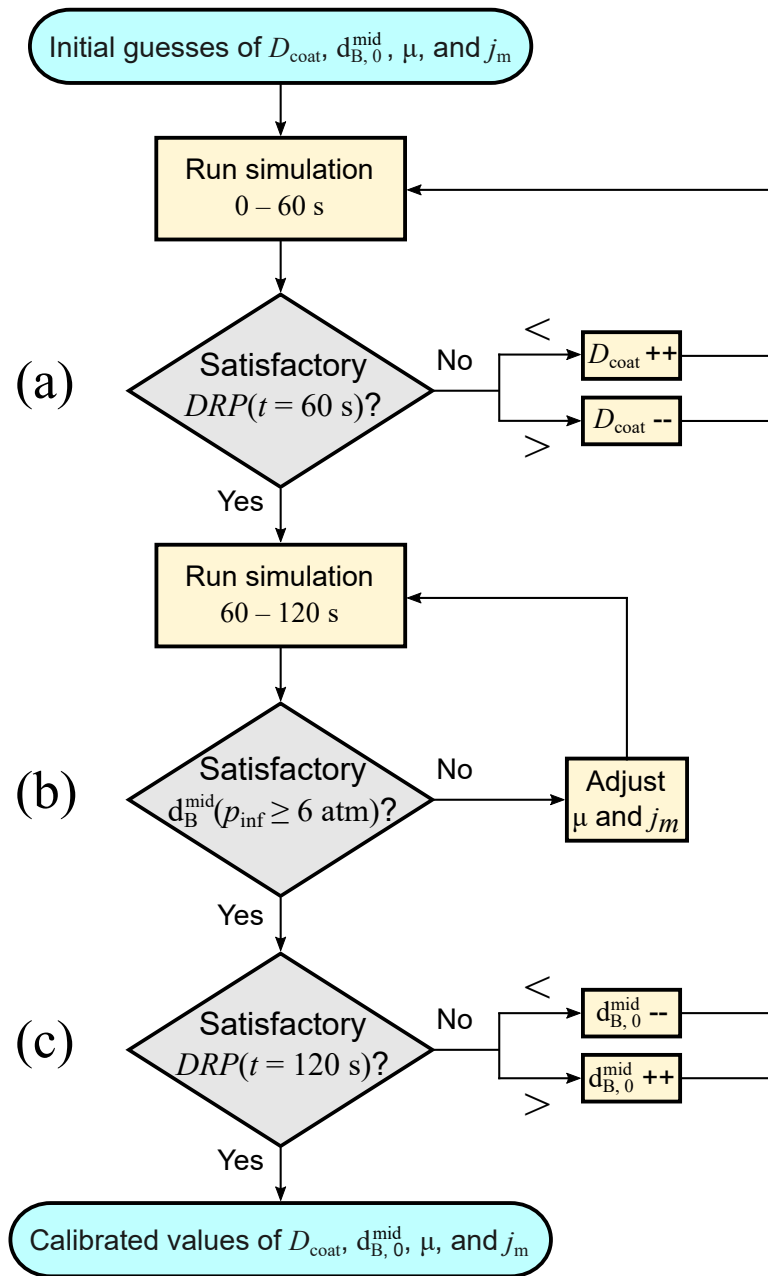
Initial guesses of $D_{\text{coat}}$, $d_{B,0}^{mid}$, $\mu$, and $j_m$

Run simulation
0 – 60 s

(a)

Satisfactory
$DRP(t = 60\text{ s})$?

No

<

$D_{\text{coat}}$ ++

>

$D_{\text{coat}}$ --

Yes

Run simulation
60 – 120 s

(b)

Satisfactory
$d_B^{mid}(p_{\text{inf}} \geq 6\text{ atm})$?

No

Adjust
$\mu$ and $j_m$

Yes

(c)

Satisfactory
$DRP(t = 120\text{ s})$?

No

<

$d_{B,0}^{mid}$ --

>

$d_{B,0}^{mid}$ ++

Yes

Calibrated values of $D_{\text{coat}}$, $d_{B,0}^{mid}$, $\mu$, and $j_m$